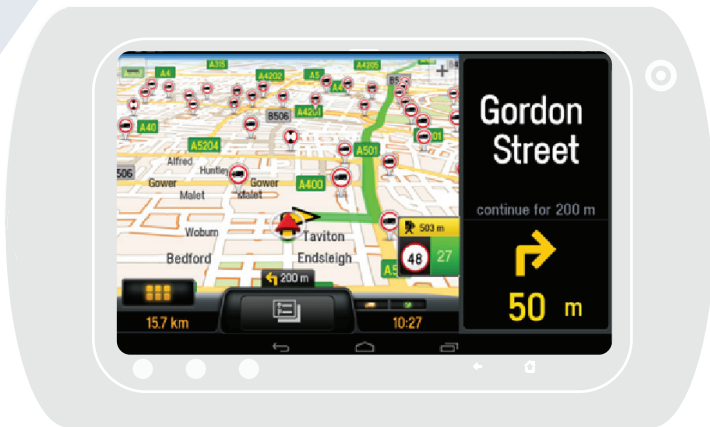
A315
A4
A4202
A5
A4205
B5
A40
B506
A4201
A5204
A501
Alfred
506
Huntley
Gower
Gower
Malet
Malet
A400
Woburn
Taviton
Bedford
Endsleigh
A5
200 m
503 m
48
27
15.7 km
10:27
Gordon Street
continue for 200 m
50 m